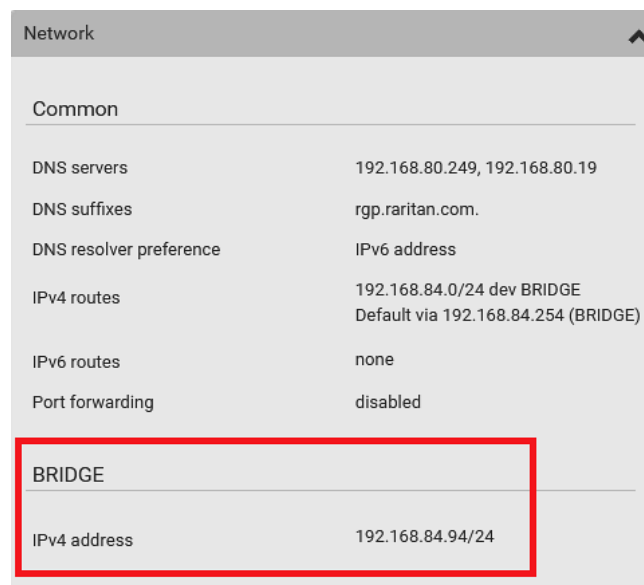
Network

Common

| DNS servers | 192.168.80.249, 192.168.80.19 |
|---|---|
| DNS suffixes | rgp.raritan.com. |
| DNS resolver preference | IPv6 address |
| IPv4 routes | 192.168.84.0/24 dev BRIDGE Default via 192.168.84.254 (BRIDGE) |
| IPv6 routes | none |
| Port forwarding | disabled |

BRIDGE

| IPv4 address | 192.168.84.94/24 |
|---|---|